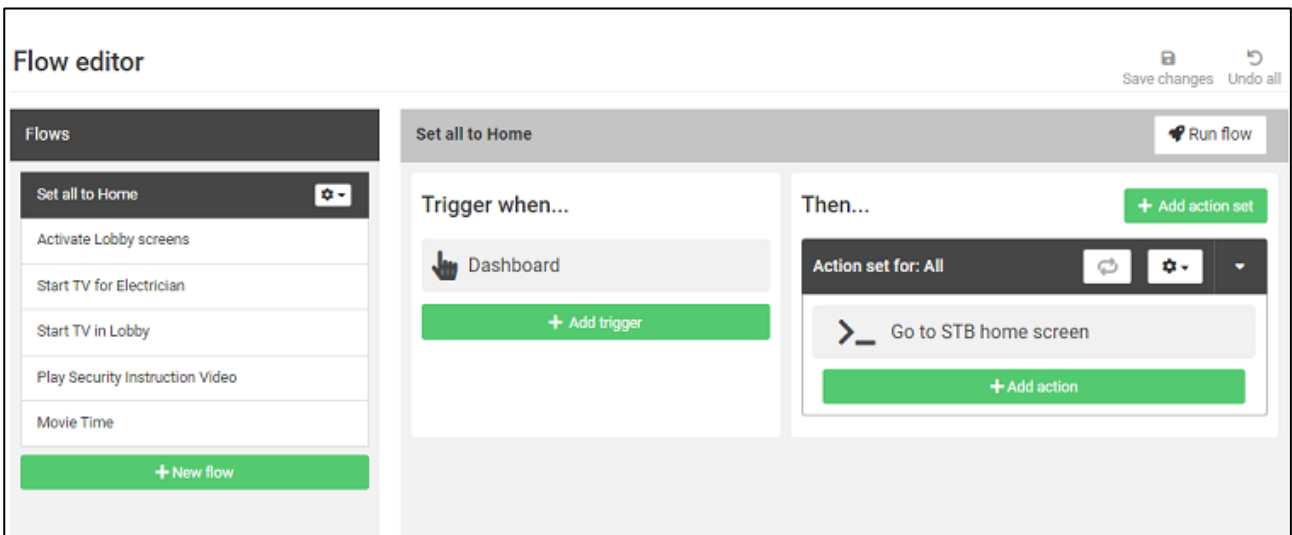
Flow editor

Save changes Undo all

Flows

Set all to Home

Activate Lobby screens

Start TV for Electrician

Start TV in Lobby

Play Security Instruction Video

Movie Time

+ New flow

Set all to Home

Run flow

Trigger when...

Dashboard

+ Add trigger

Then...

+ Add action set

Action set for: All

Go to STB home screen

+ Add action